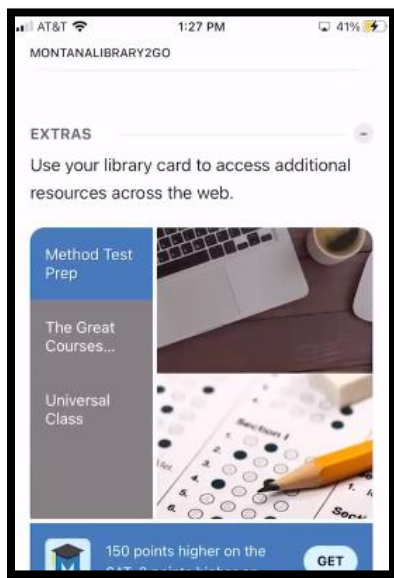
AT&T 1:27 PM 41%

MONTANALIBRARY2GO

EXTRAS

Use your library card to access additional resources across the web.

Method Test Prep

The Great Courses...

Universal Class

Section I

1.
2.
3.
4.
5.
6.

Sec

150 points higher on the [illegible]

GET